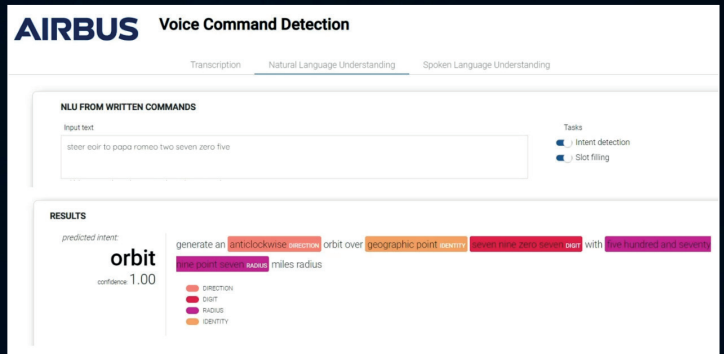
AIRBUS Voice Command Detection

Transcription Natural Language Understanding Spoken Language Understanding

NLU FROM WRITTEN COMMANDS

Input text

steer eoir to papa romeo two seven zero five

Tasks

Intent detection

Slot filling

RESULTS

predicted intent:

orbit

confidence 1.00

generate an anticlockwise DIRECTION orbit over geographic point IDENTITY seven nine zero seven DIGIT with five hundred and seventy nine point seven RADIUS miles radius

DIRECTION

DIGIT

RADIUS

IDENTITY